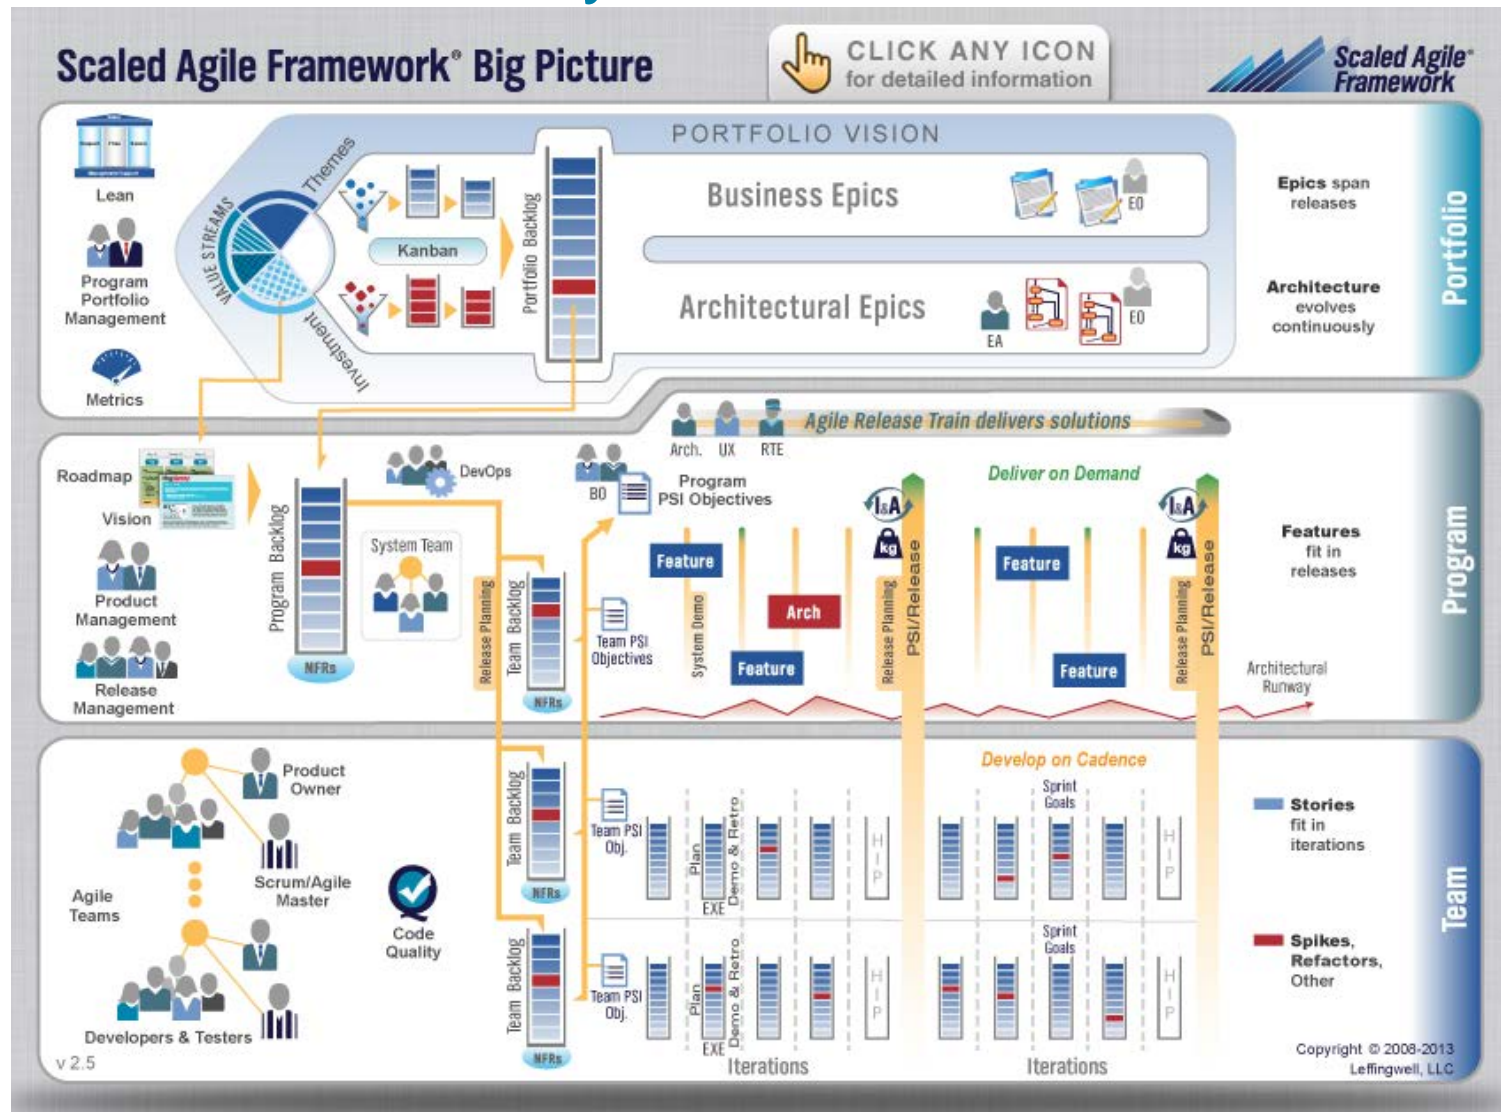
Scaled Agile Framework® Big Picture

CLICK ANY ICON
for detailed information

Scaled Agile® Framework

Lean

Program Portfolio Management

Metrics

VALUE STREAMS

Themes

Investment

Kanban

Portfolio Backlog

PORTFOLIO VISION

Business Epics

EO

Architectural Epics

EA

EO

Epics span releases

Architecture evolves continuously

Portfolio

Agile Release Train delivers solutions

Arch.

UX

RTE

Roadmap

Vision

Product Management

Release Management

Program Backlog

NFRs

DevOps

System Team

BO

Program PSI Objectives

Deliver on Demand

I&A

kg

Release Planning

Team Backlog

NFRs

Team PSI Objectives

Feature

System Demo

Feature

Arch

Release Planning

PSI/Release

Feature

Feature

I&A

kg

Release Planning

PSI/Release

Architectural Runway

Features fit in releases

Program

Develop on Cadence

Product Owner

Scrum/Agile Master

Agile Teams

Code Quality

Developers & Testers

Team Backlog

NFRs

Team PSI Obj.

Plan

EXE

Demo & Retro

HIP

Sprint Goals

HIP

Team Backlog

NFRs

Team PSI Obj.

Plan

EXE

Demo & Retro

HIP

Sprint Goals

HIP

Iterations

Iterations

Stories fit in iterations

Spikes, Refactors, Other

Team

v 2.5

Copyright © 2008-2013 Leffingwell, LLC